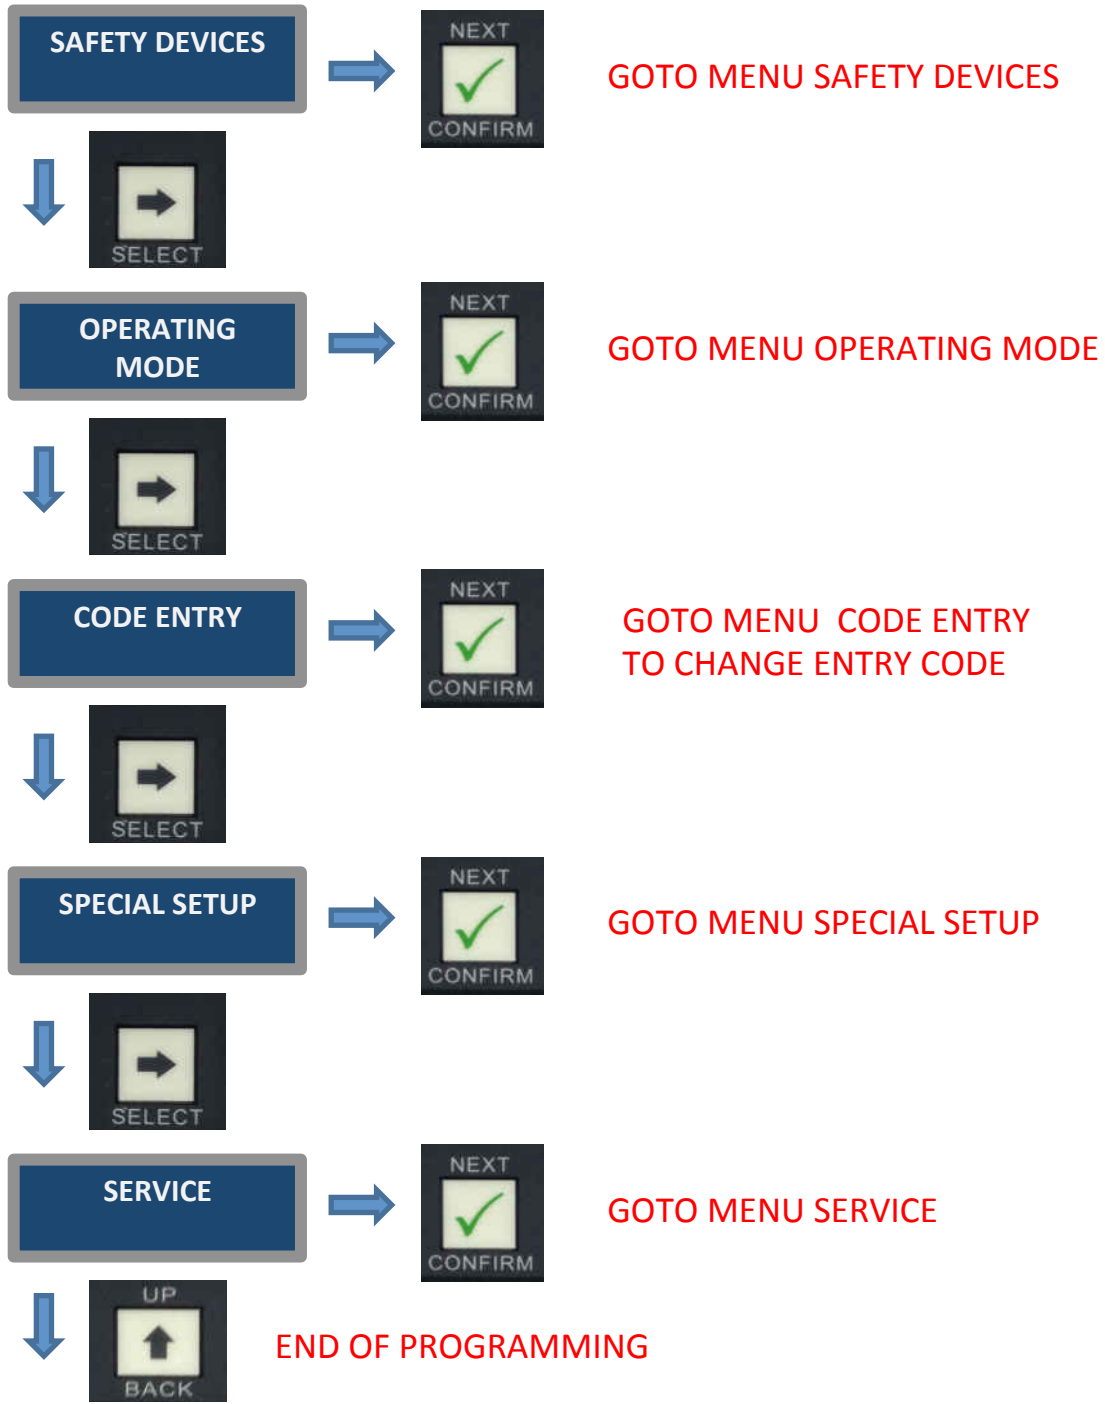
SAFETY DEVICES

NEXT
CONFIRM

GOTO MENU SAFETY DEVICES

SELECT

OPERATING MODE

NEXT
CONFIRM

GOTO MENU OPERATING MODE

SELECT

CODE ENTRY

NEXT
CONFIRM

GOTO MENU CODE ENTRY
TO CHANGE ENTRY CODE

SELECT

SPECIAL SETUP

NEXT
CONFIRM

GOTO MENU SPECIAL SETUP

SELECT

SERVICE

NEXT
CONFIRM

GOTO MENU SERVICE

UP
BACK

END OF PROGRAMMING